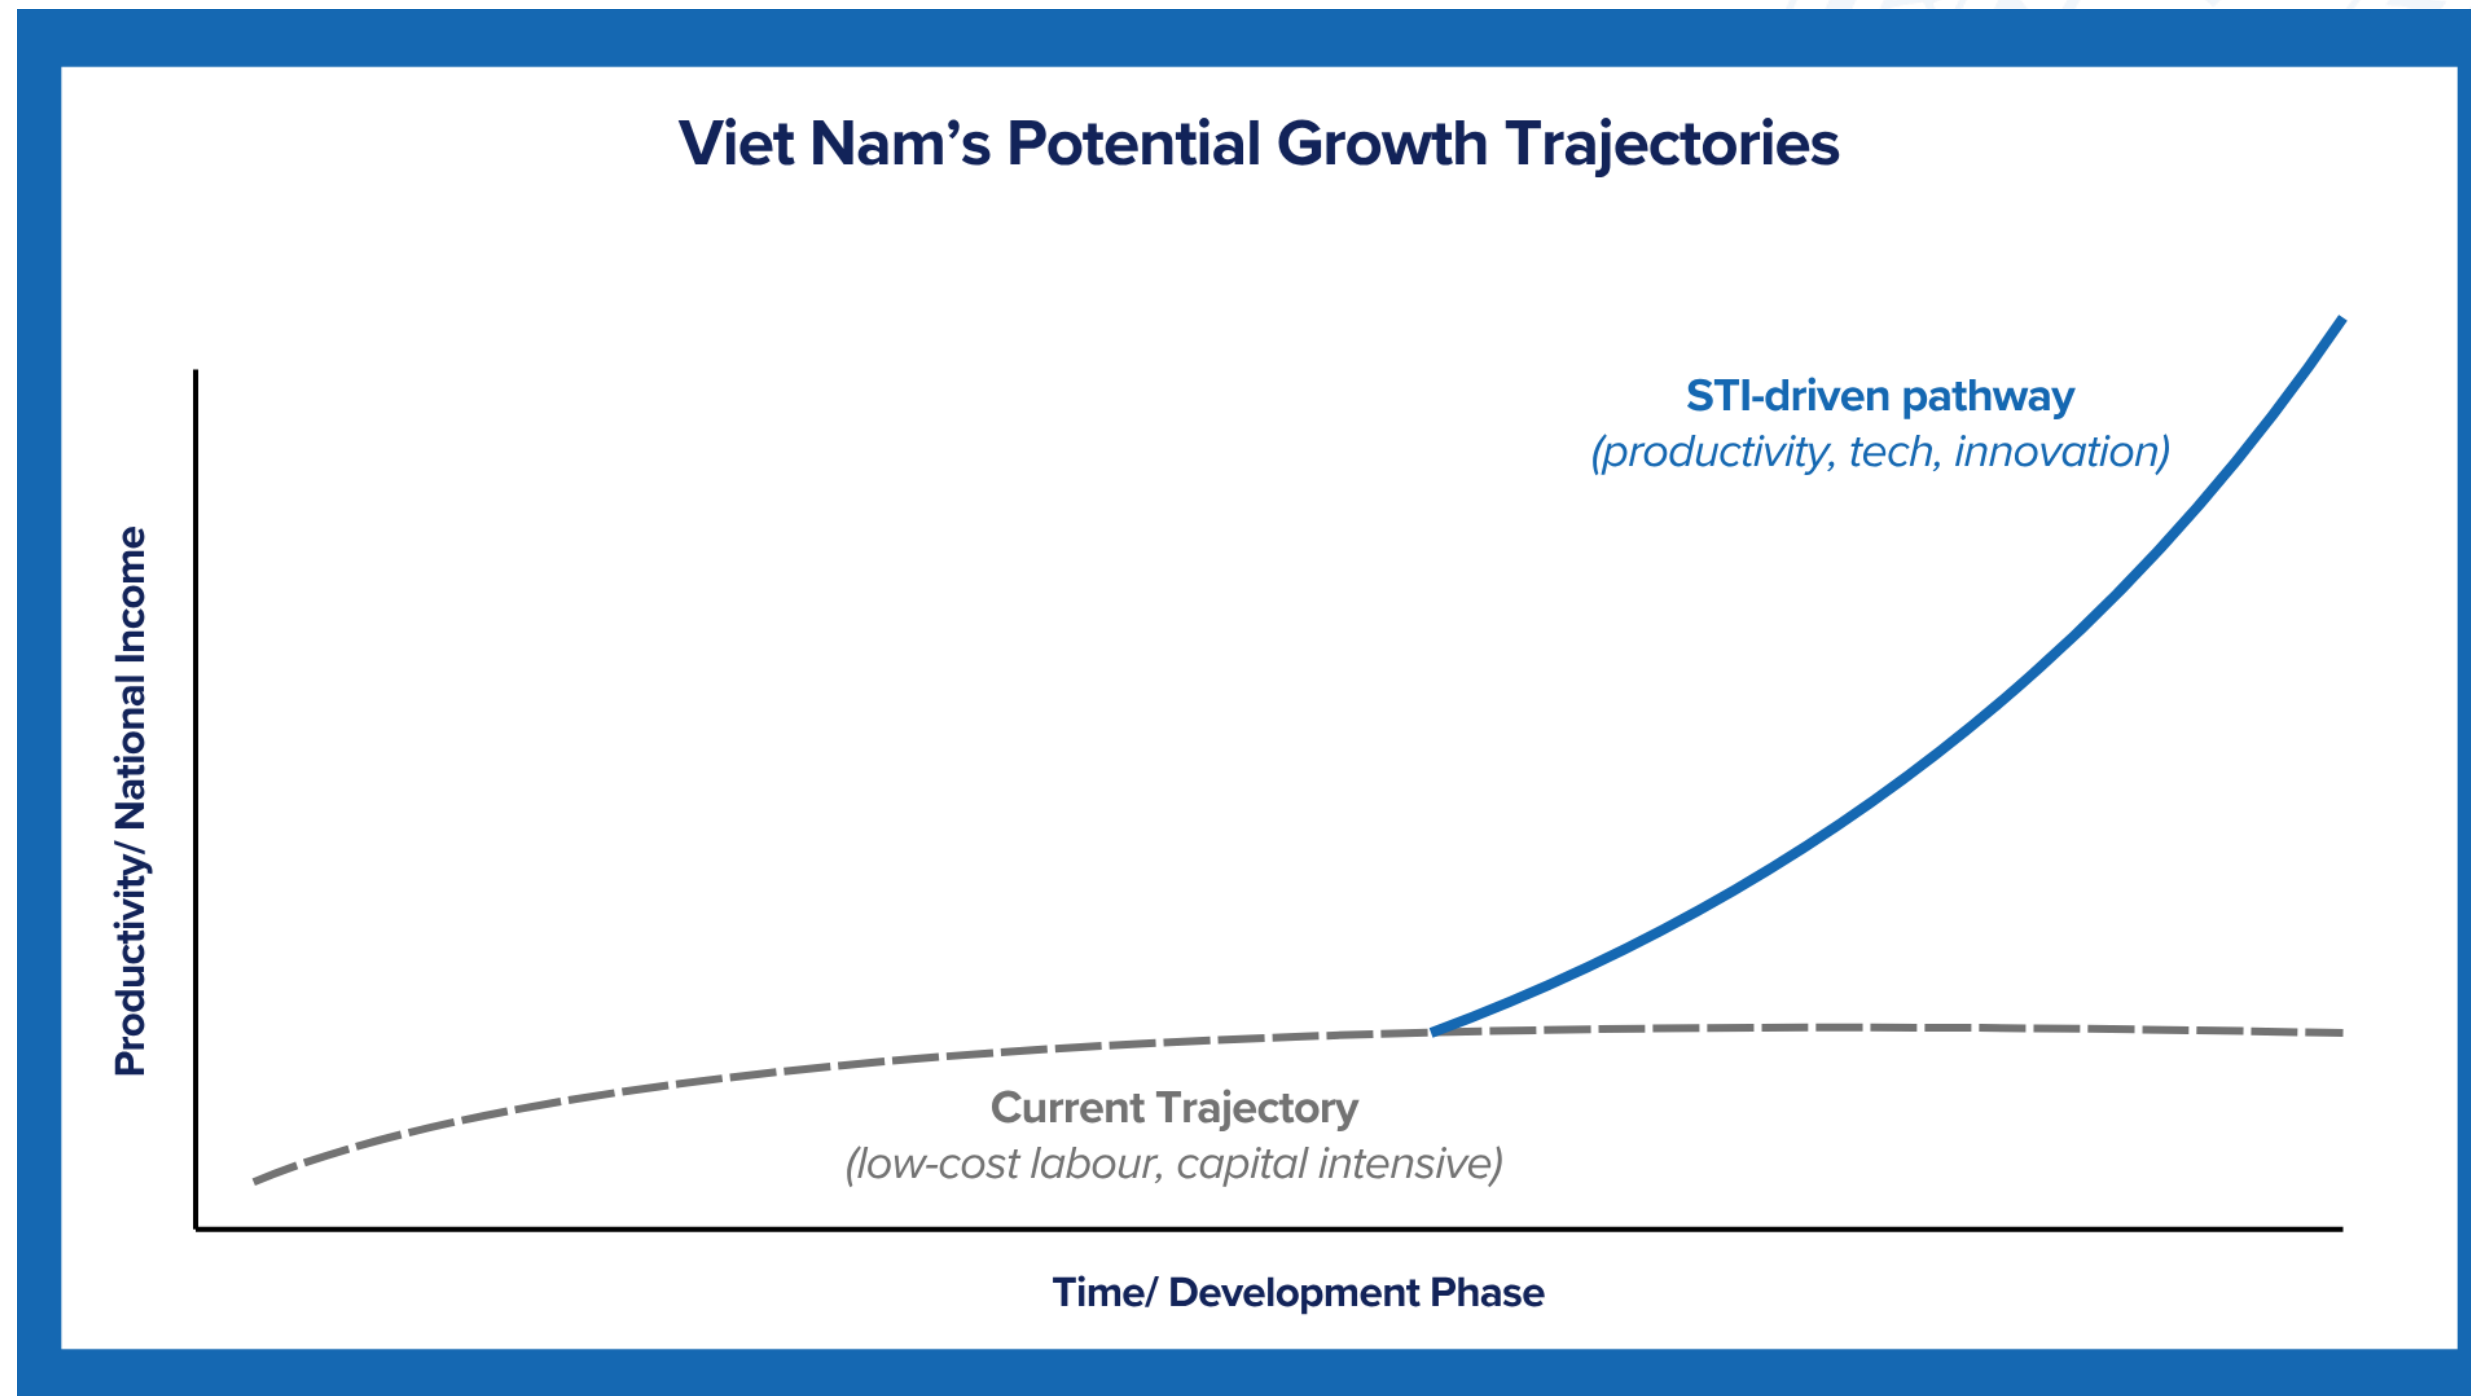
Viet Nam’s Potential Growth Trajectories

STI-driven pathway
(productivity, tech, innovation)

Productivity/ National Income

Current Trajectory
(low-cost labour, capital intensive)

Time/ Development Phase